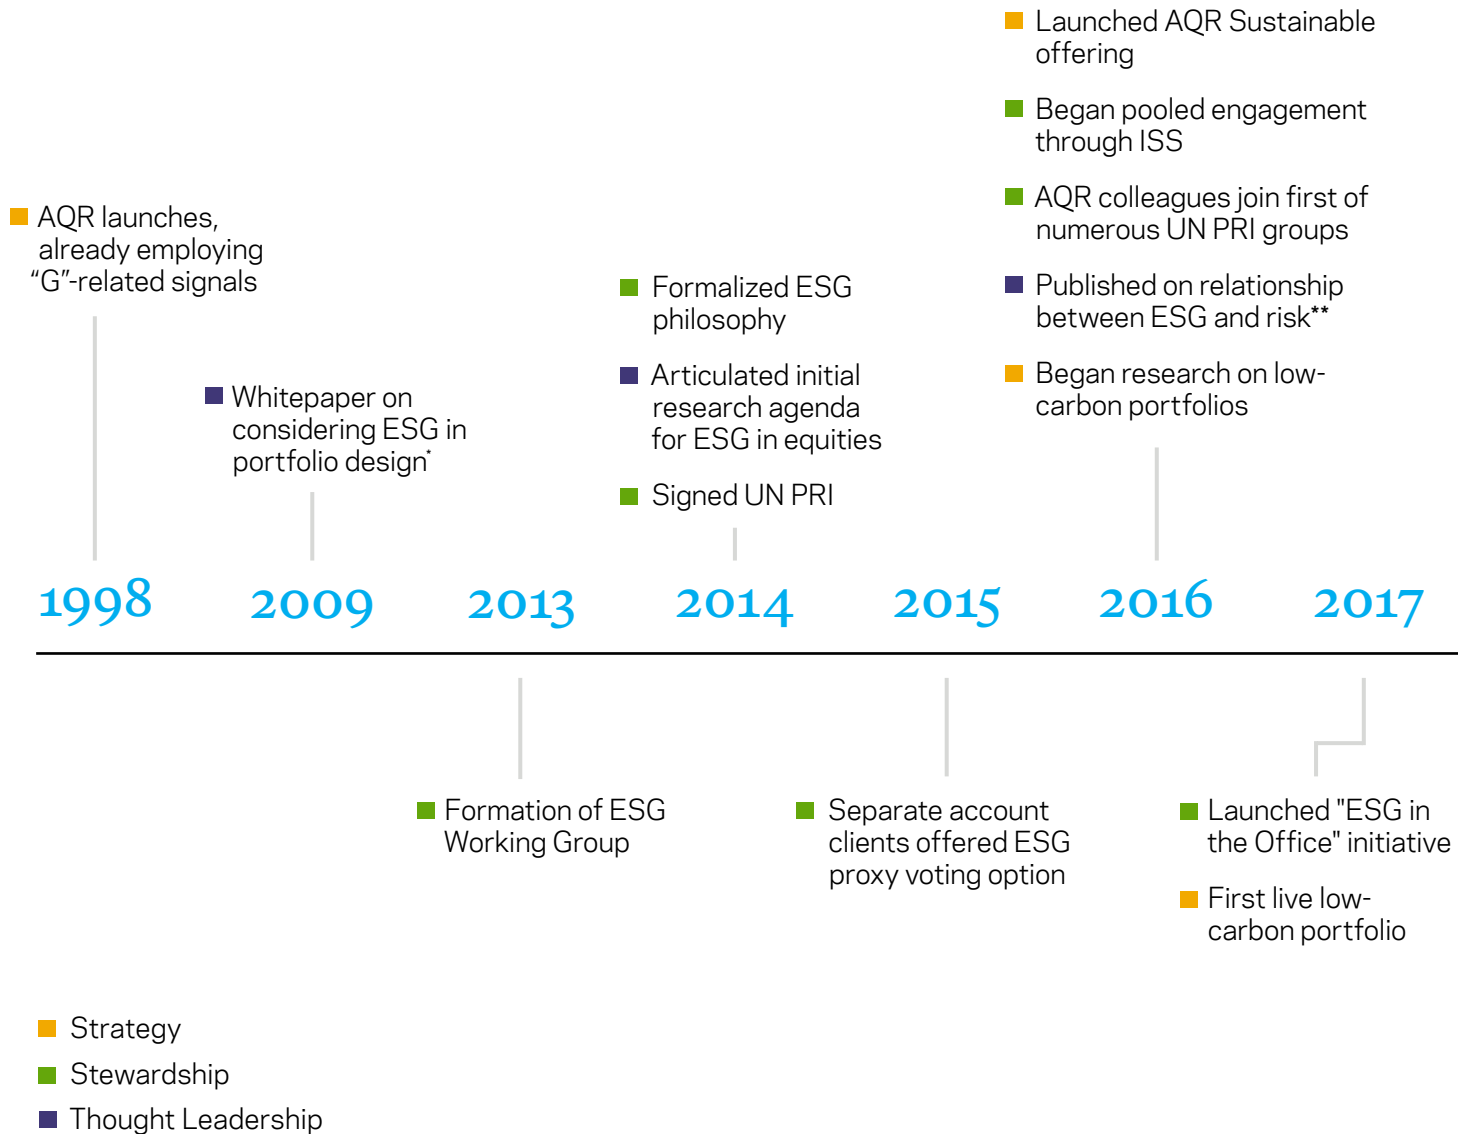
AQR launches, already employing "G"-related signals

Whitepaper on considering ESG in portfolio design*

Formalized ESG philosophy

Articulated initial research agenda for ESG in equities

Signed UN PRI

Launched AQR Sustainable offering

Began pooled engagement through ISS

AQR colleagues join first of numerous UN PRI groups

Published on relationship between ESG and risk**

Began research on low-carbon portfolios

1998 2009 2013 2014 2015 2016 2017

Formation of ESG Working Group

Separate account clients offered ESG proxy voting option

Launched "ESG in the Office" initiative

First live low-carbon portfolio

Strategy

Stewardship

Thought Leadership